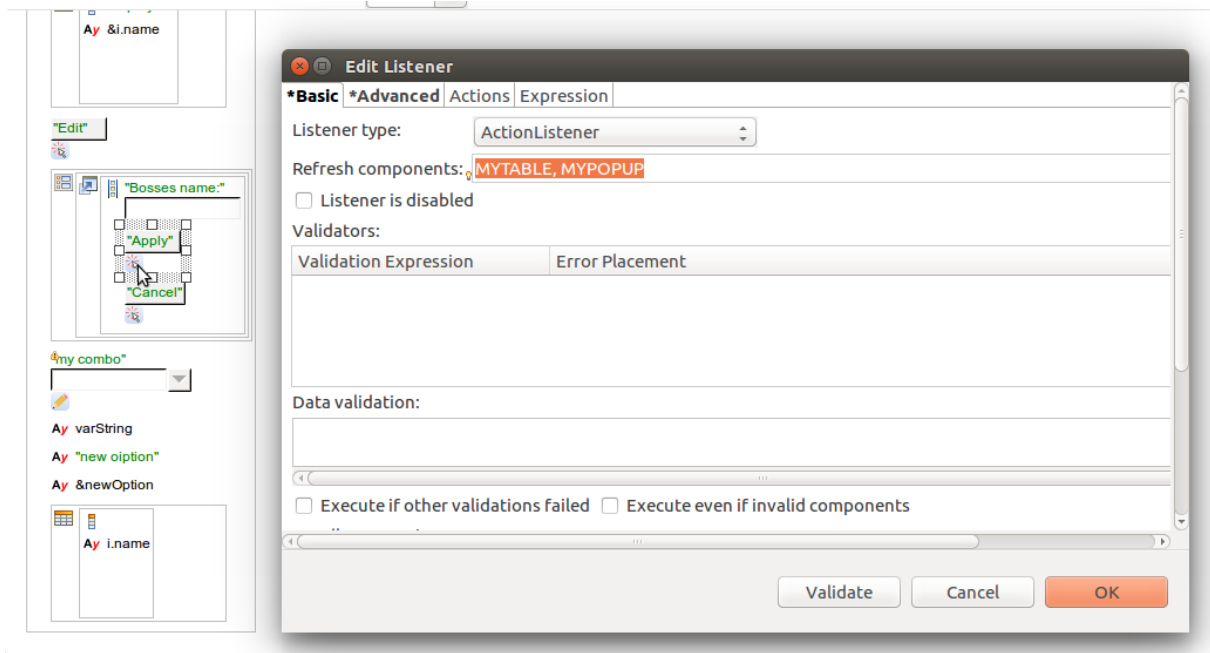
Ay &i.name

"Edit"

"Bosses name:"

"Apply"

"Cancel"

"my combo"

Ay varString

Ay "new oiption"

Ay &newOption

Ay i.name

Edit Listener

*Basic *Advanced Actions Expression

Listener type: ActionListener

Refresh components: MYTABLE, MYPOPUP

Listener is disabled

Validators:

| Validation Expression | Error Placement |
|---|---|
| | |

Data validation:

Execute if other validations failed Execute even if invalid components

Validate Cancel OK